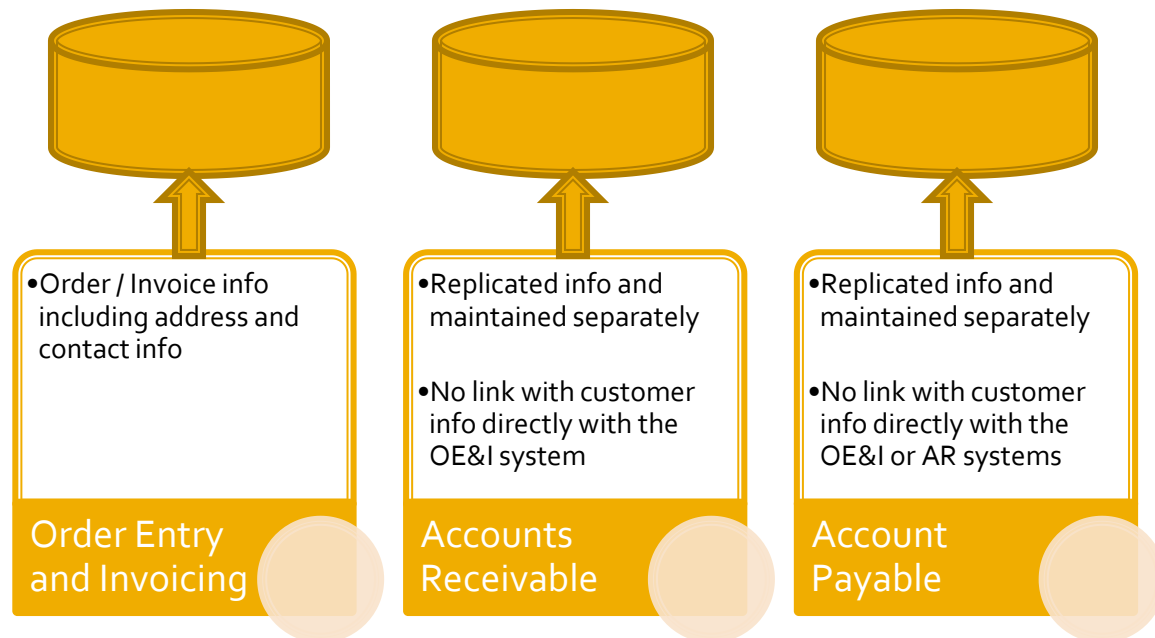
•Order / Invoice info including address and contact info

Order Entry and Invoicing

•Replicated info and maintained separately

•No link with customer info directly with the OE&I system

Accounts Receivable

•Replicated info and maintained separately

•No link with customer info directly with the OE&I or AR systems

Account Payable